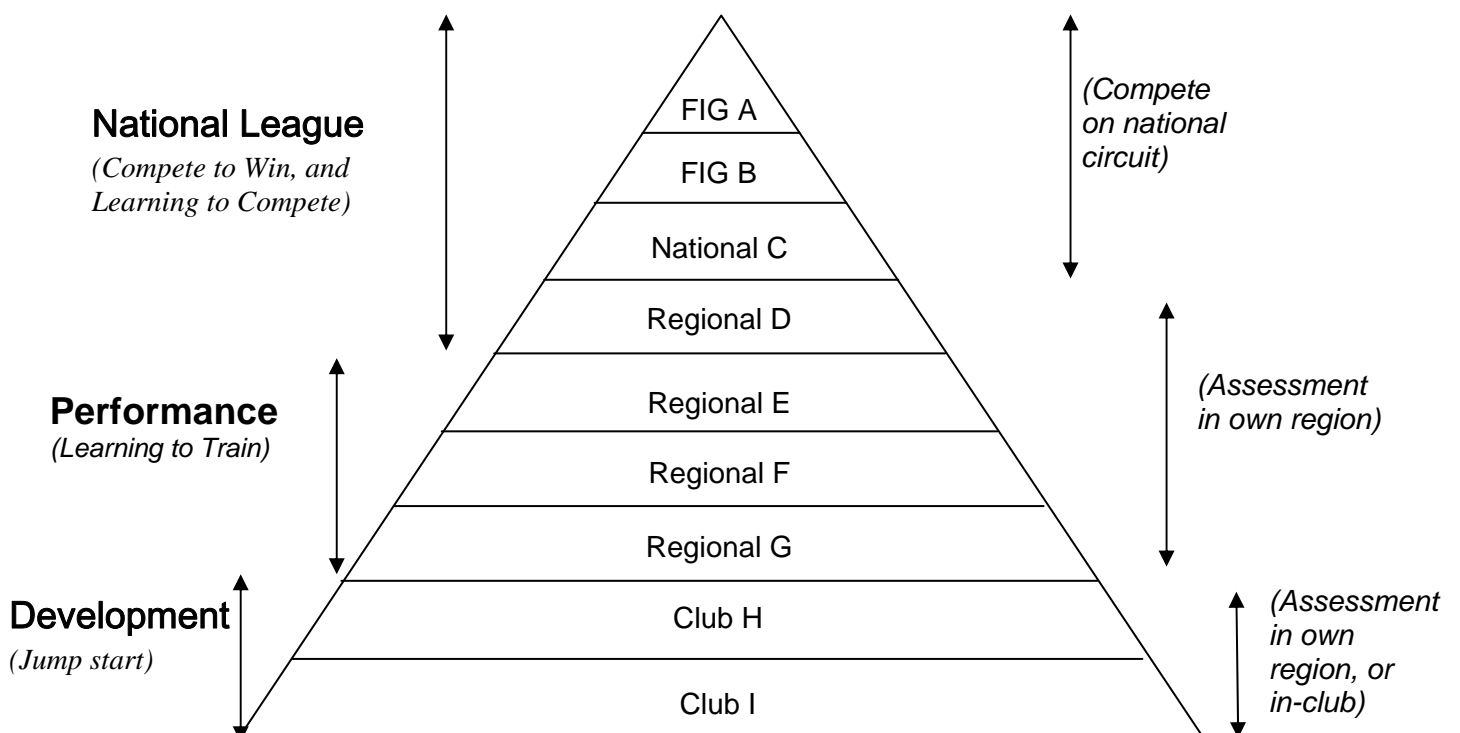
National League
(Compete to Win, and Learning to Compete)

Performance
(Learning to Train)

Development
(Jump start)

FIG A
FIG B
National C
Regional D
Regional E
Regional F
Regional G
Club H
Club I

(Compete on national circuit)

(Assessment in own region)

(Assessment in own region, or in-club)